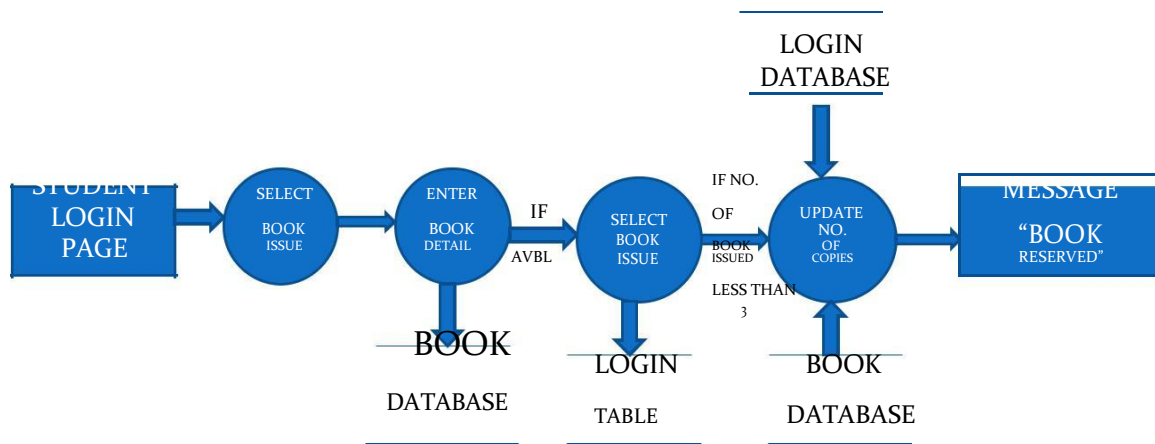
LOGIN DATABASE

STUDENT LOGIN PAGE

SELECT BOOK ISSUE

ENTER BOOK DETAIL

IF AVBL

SELECT BOOK ISSUE

IF NO. OF BOOK ISSUED LESS THAN 3

UPDATE NO. OF COPIES

MESSAGE "BOOK RESERVED"

BOOK DATABASE

LOGIN TABLE

BOOK DATABASE